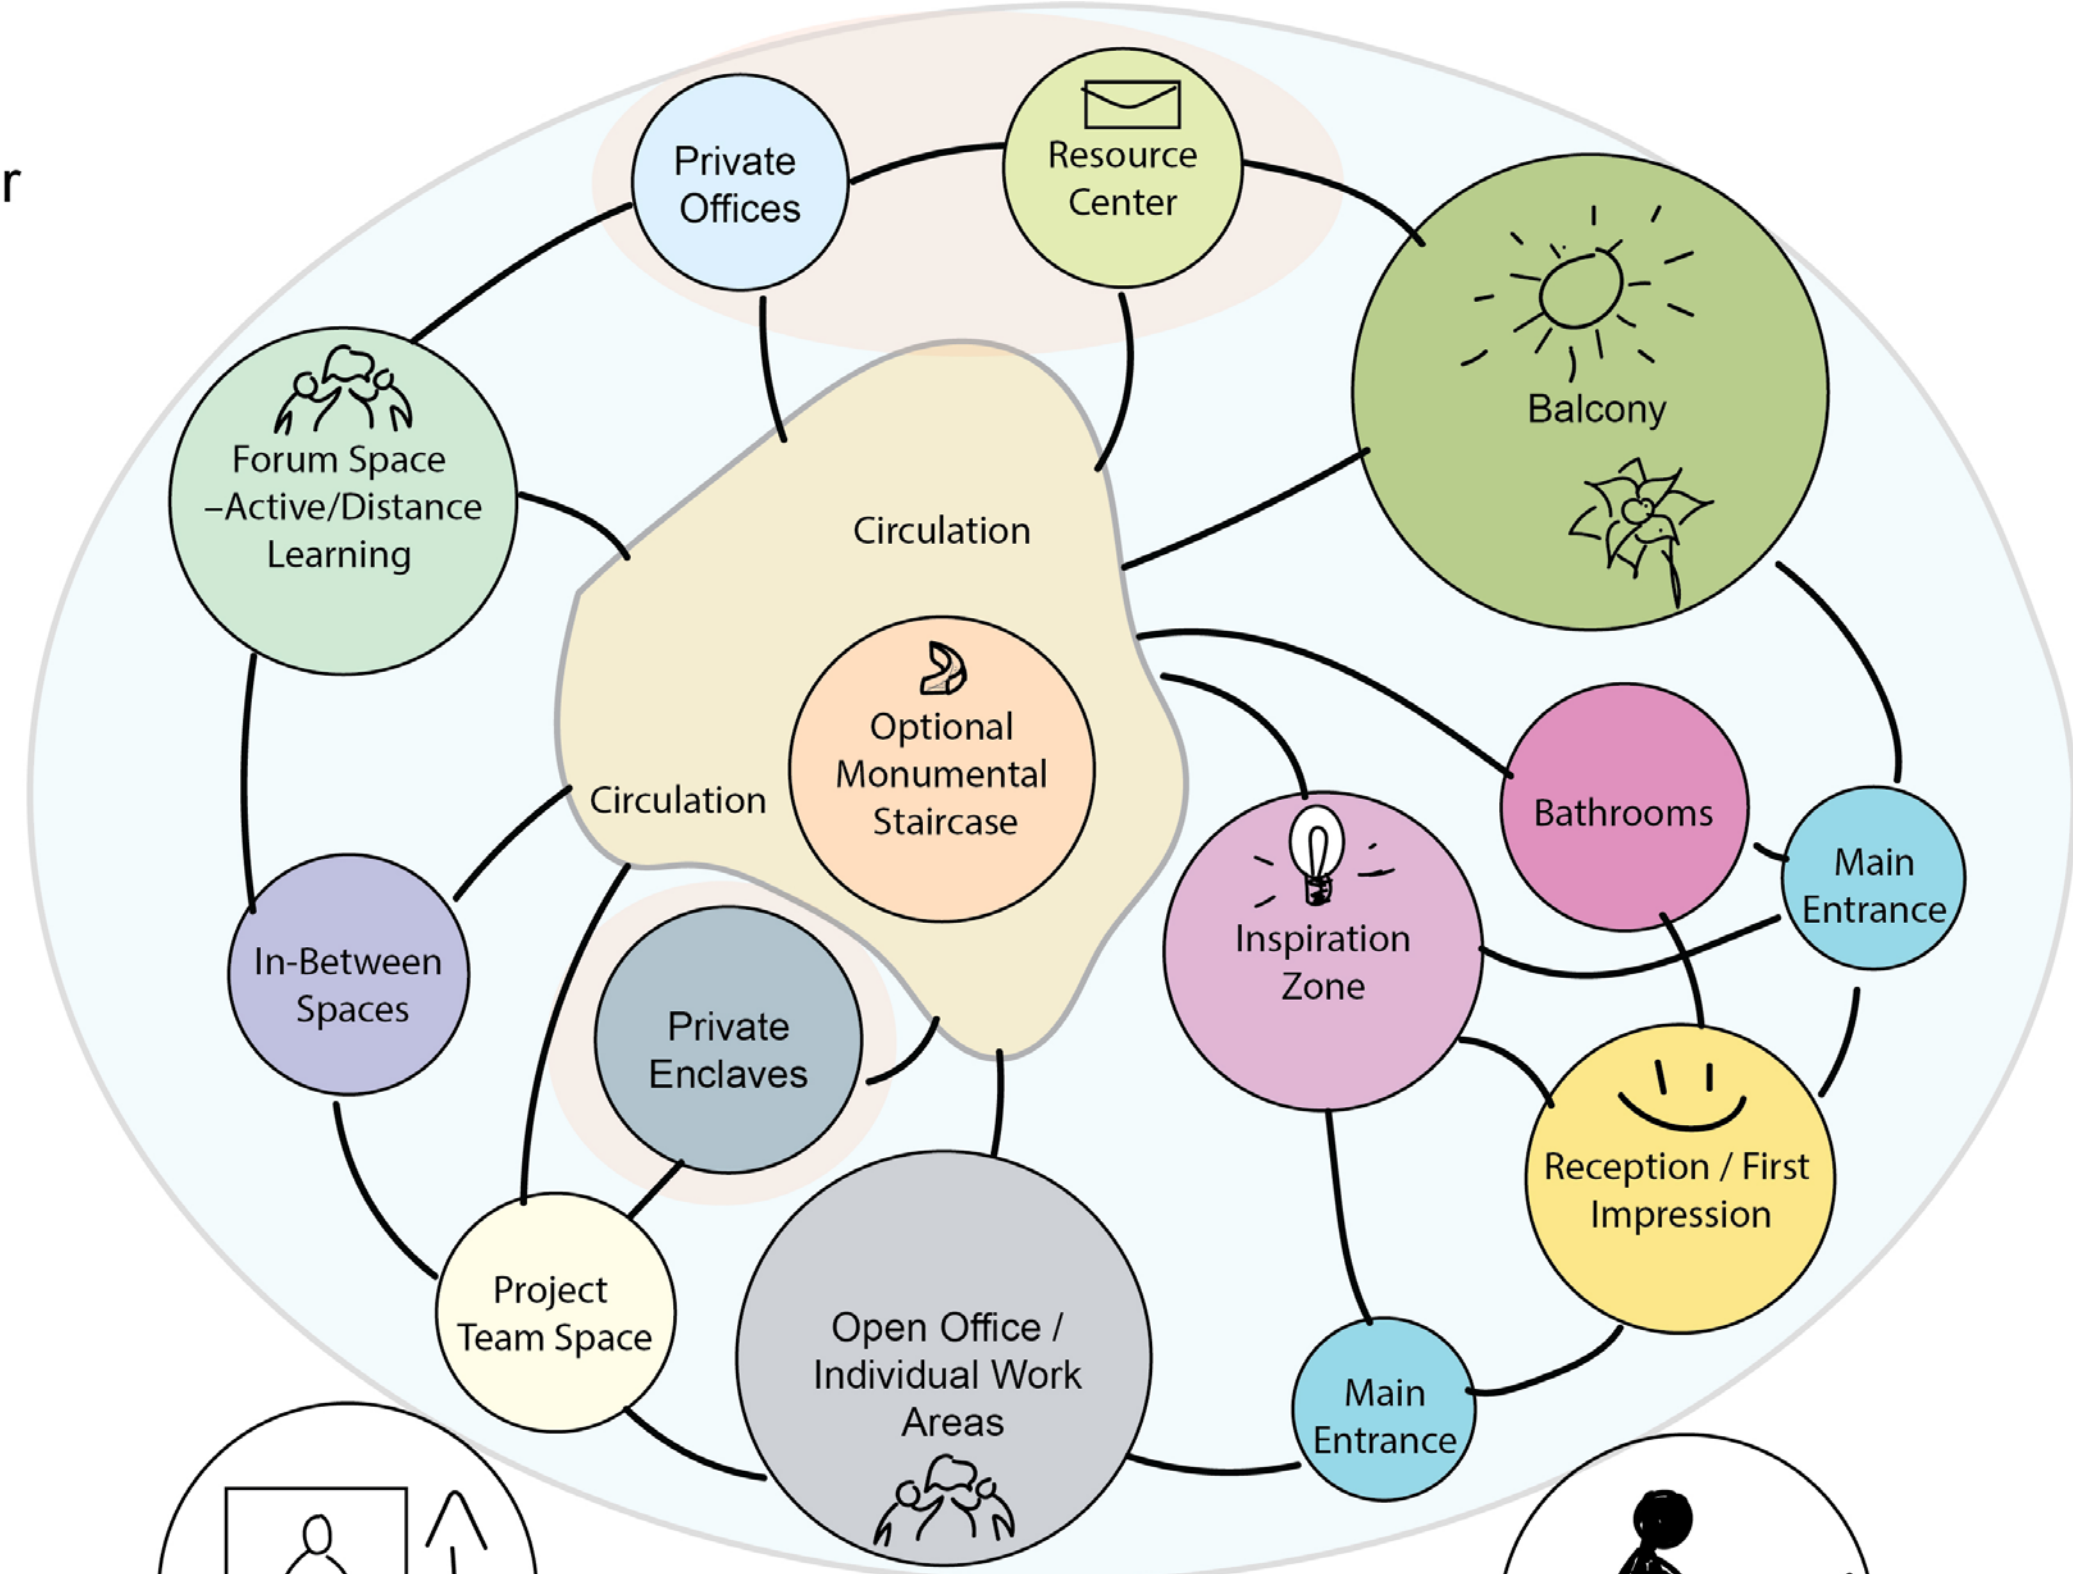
r

Private Offices

Resource Center

Balcony

Forum Space –Active/Distance Learning

Circulation

Optional Monumental Staircase

Circulation

Bathrooms

Main Entrance

Inspiration Zone

In-Between Spaces

Private Enclaves

Reception / First Impression

Project Team Space

Open Office / Individual Work Areas

Main Entrance